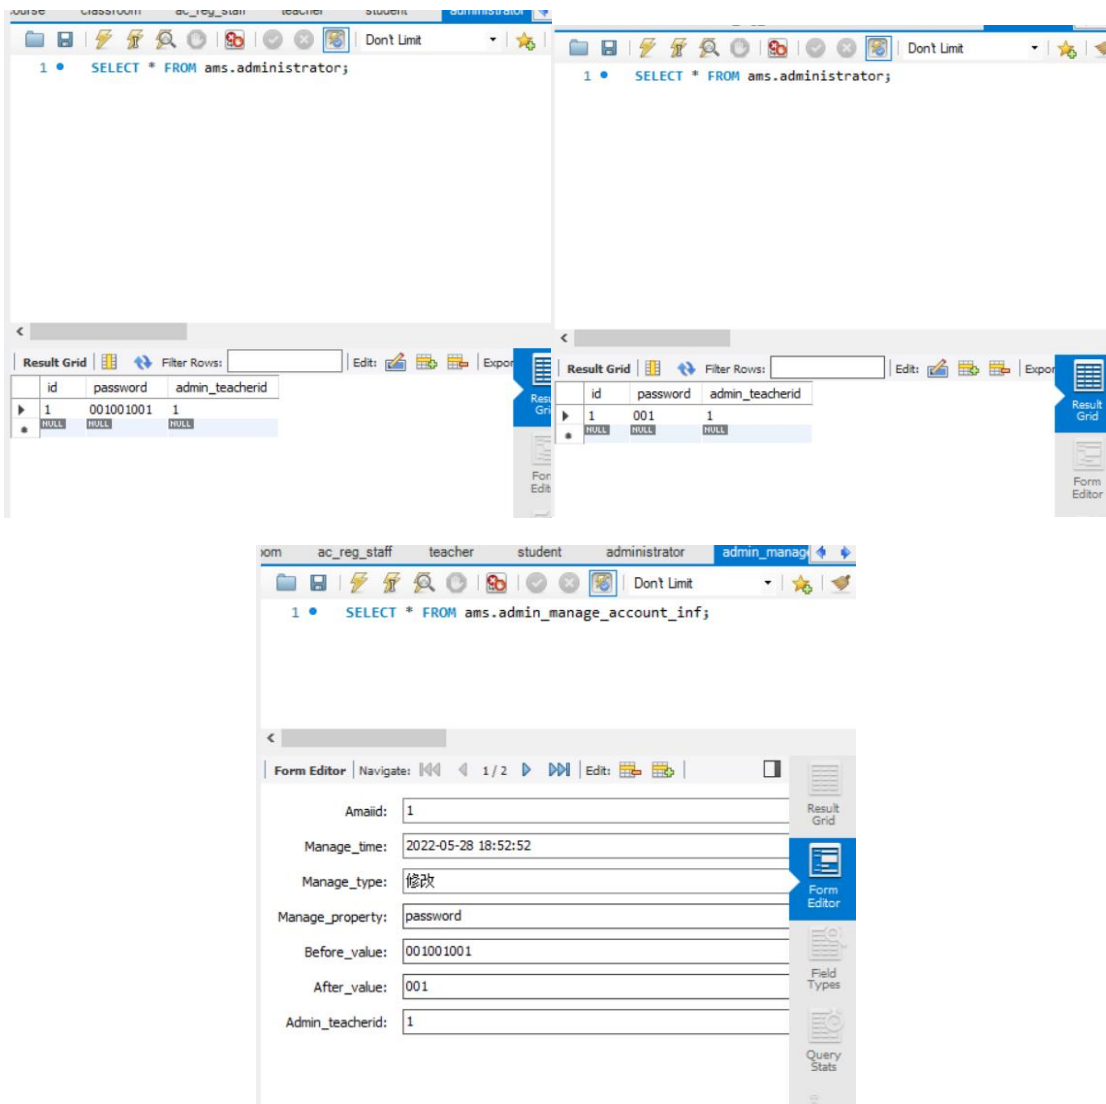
ourse classroom ac_reg_staff teacher student administrator

Don't Limit

1 SELECT * FROM ams.administrator;

Result Grid | Filter Rows: | Edit: | Expor

| id | password | admin_teacherid |
|---|---|---|
| 1 | 001001001 | 1 |
| NULL | NULL | NULL |

Resu Gri

For Edit

Don't Limit

1 SELECT * FROM ams.administrator;

Result Grid | Filter Rows: | Edit: | Expor

| id | password | admin_teacherid |
|---|---|---|
| 1 | 001 | 1 |
| NULL | NULL | NULL |

Result Grid

Form Editor

oom ac_reg_staff teacher student administrator admin_manage

Don't Limit

1 SELECT * FROM ams.admin_manage_account_inf;

Form Editor | Navigate: 1 / 2 | Edit:

Amaiid: 1

Manage_time: 2022-05-28 18:52:52

Manage_type: 修改

Manage_property: password

Before_value: 001001001

After_value: 001

Admin_teacherid: 1

Result Grid

Form Editor

Field Types

Query Stats